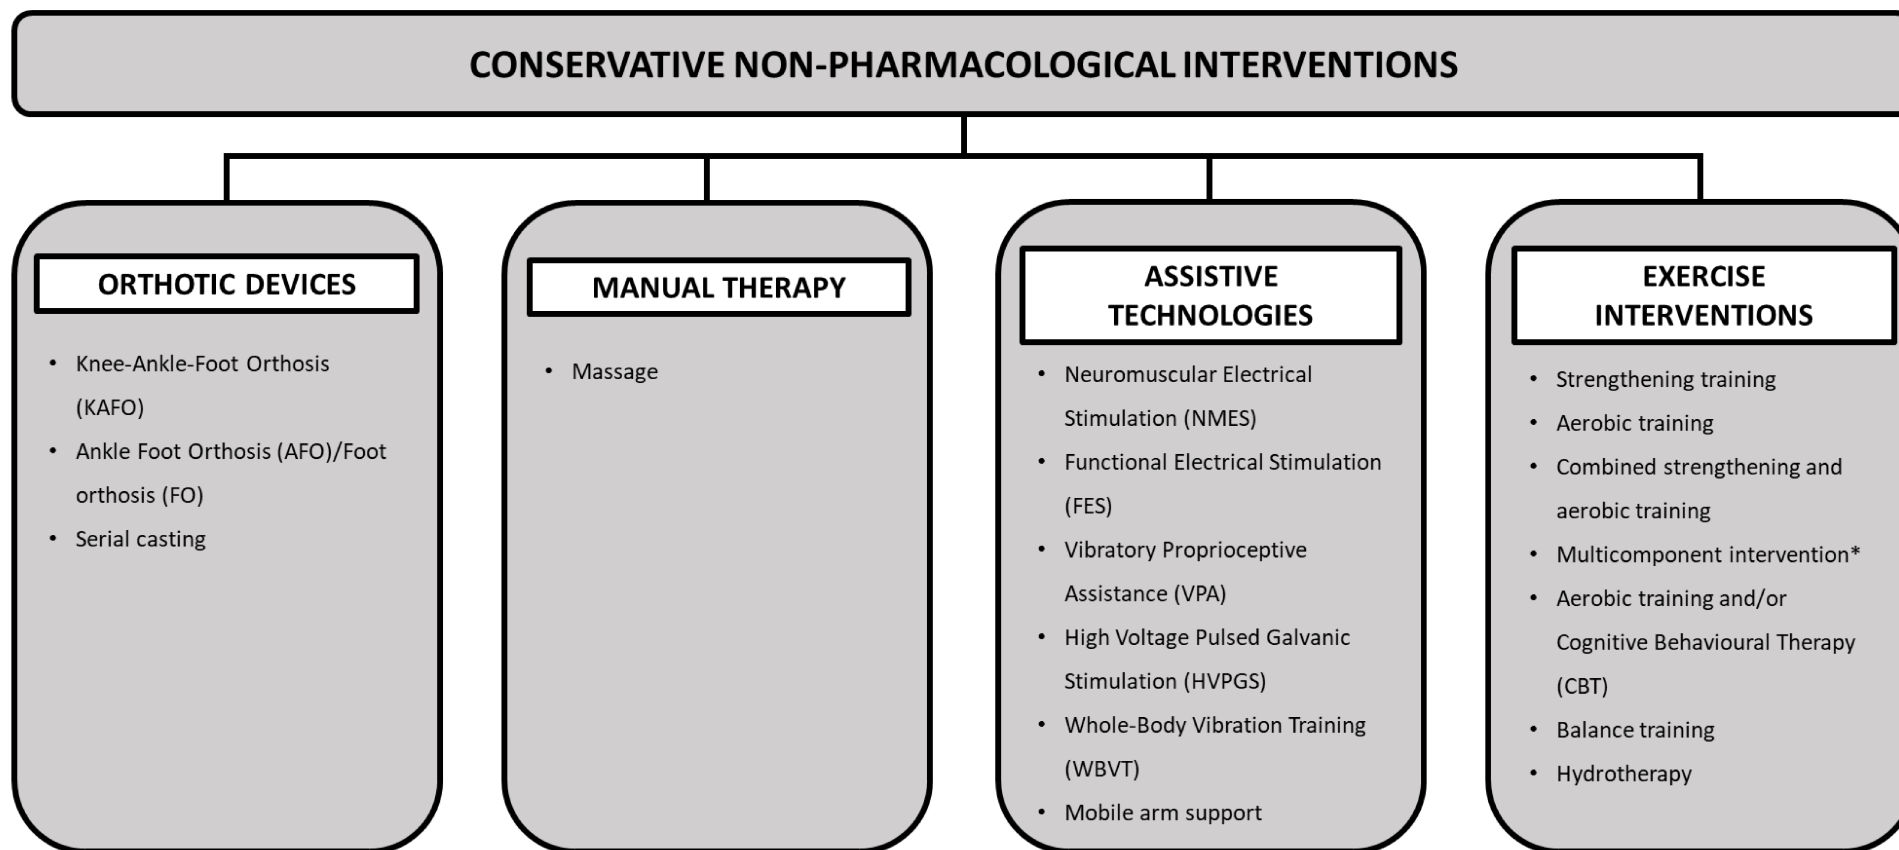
CONSERVATIVE NON-PHARMACOLOGICAL INTERVENTIONS

ORTHOTIC DEVICES

- Knee-Ankle-Foot Orthosis (KAFO)
- Ankle Foot Orthosis (AFO)/Foot orthosis (FO)
- Serial casting

MANUAL THERAPY

- Massage

ASSISTIVE TECHNOLOGIES

- Neuromuscular Electrical Stimulation (NMES)
- Functional Electrical Stimulation (FES)
- Vibratory Proprioceptive Assistance (VPA)
- High Voltage Pulsed Galvanic Stimulation (HVPGS)
- Whole-Body Vibration Training (WBVT)
- Mobile arm support

EXERCISE INTERVENTIONS

- Strengthening training
- Aerobic training
- Combined strengthening and aerobic training
- Multicomponent intervention*
- Aerobic training and/or Cognitive Behavioural Therapy (CBT)
- Balance training
- Hydrotherapy